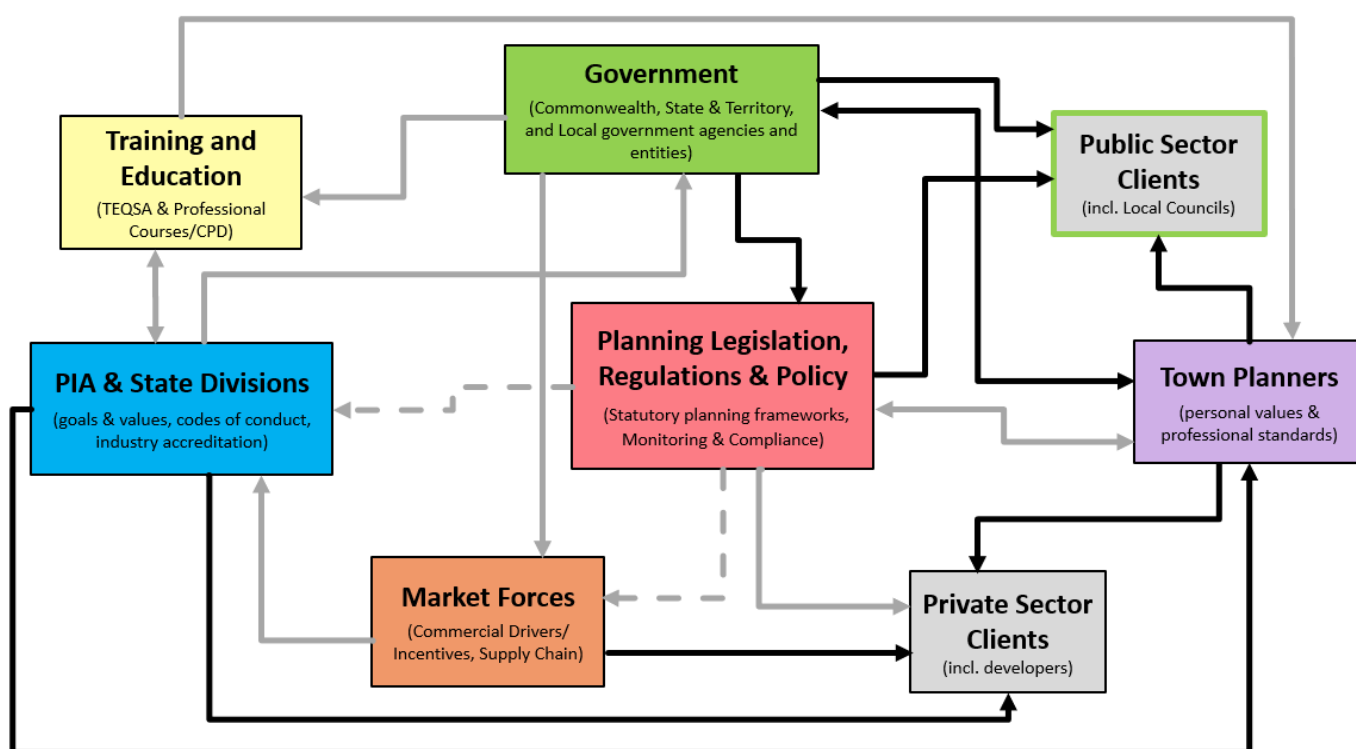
Government
(Commonwealth, State & Territory, and Local government agencies and entities)

Training and Education
(TEQSA & Professional Courses/CPD)

Public Sector Clients
(incl. Local Councils)

Planning Legislation, Regulations & Policy
(Statutory planning frameworks, Monitoring & Compliance)

PIA & State Divisions
(goals & values, codes of conduct, industry accreditation)

Town Planners
(personal values & professional standards)

Market Forces
(Commercial Drivers/ Incentives, Supply Chain)

Private Sector Clients
(incl. developers)